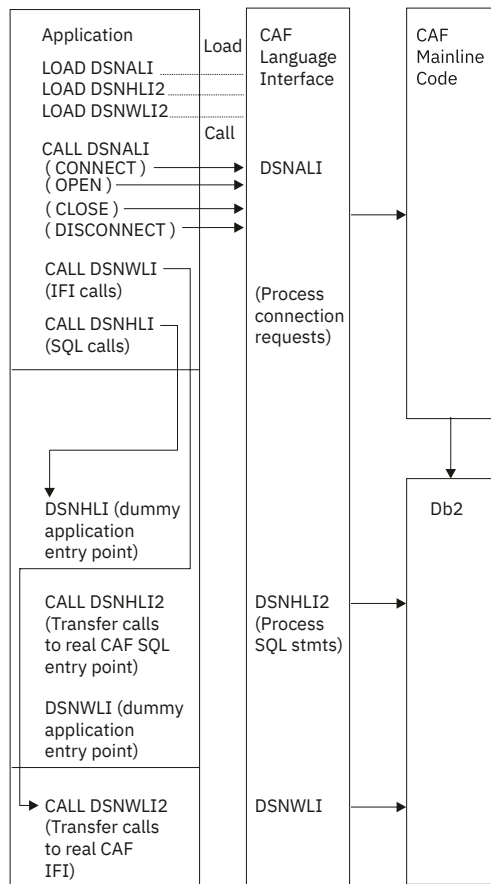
Application

LOAD DSNALI
LOAD DSNHLI2
LOAD DSNWLI2

Load

Call

CALL DSNALI
( CONNECT )
( OPEN )
( CLOSE )
( DISCONNECT )

CALL DSNWLI
(IFI calls)

CALL DSNHLI
(SQL calls)

DSNHLI (dummy application entry point)

CALL DSNHLI2
(Transfer calls to real CAF SQL entry point)

DSNWLI (dummy application entry point)

CALL DSNWLI2
(Transfer calls to real CAF IFI)

CAF Language Interface

DSNALI

(Process connection requests)

DSNHLI2
(Process SQL stmts)

DSNWLI

CAF Mainline Code

Db2